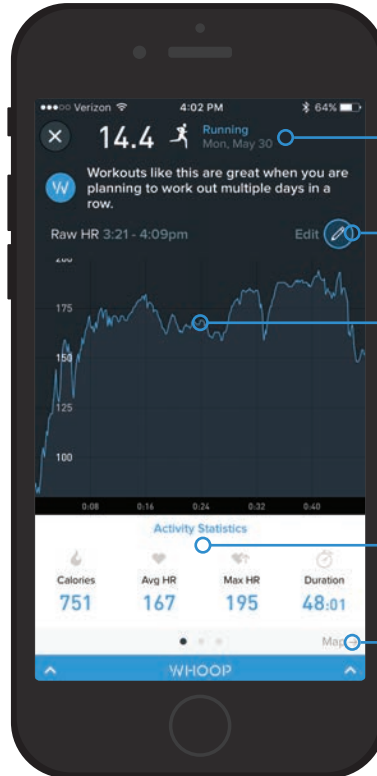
●●●○○ Verizon 4:02 PM 64%

14.4 Running
Mon, May 30

W Workouts like this are great when you are planning to work out multiple days in a row.

Raw HR 3:21 - 4:09pm Edit

200
175
150
125
100

0:08 0:16 0:24 0:32 0:40

Activity Statistics

| Calories | Avg HR | Max HR | Duration |
|---|---|---|---|
| 751 | 167 | 195 | 48:01 |

Map

WHOOP